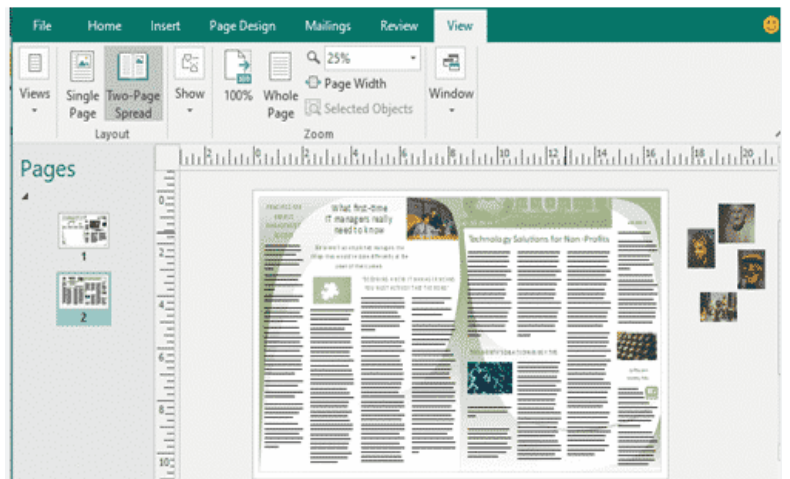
File Home Insert Page Design Mailings Review View

Views Single Page Two-Page Spread Show 100% Whole Page 25% Page Width Selected Objects Window

Layout Zoom

Pages

1

2

What first-time IT managers really need to know

Technology Solutions for Non-Profits